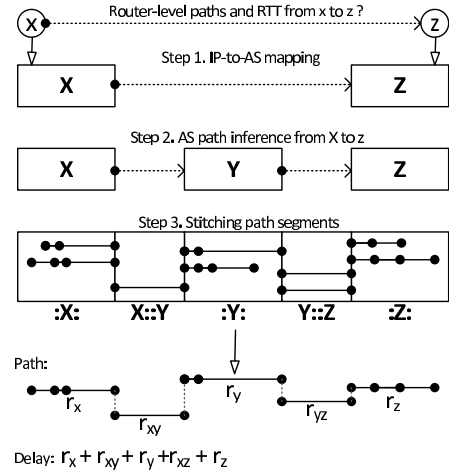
x

Router-level paths and RTT from x to z ?

z

Step 1. IP-to-AS mapping

X

Z

Step 2. AS path inference from X to z

X

Y

Z

Step 3. Stitching path segments

:X:

X::Y

:Y:

Y::Z

:Z:

Path:

$r_x$

$r_{xy}$

$r_y$

$r_{yz}$

$r_z$

Delay: $r_x + r_{xy} + r_y + r_{xz} + r_z$